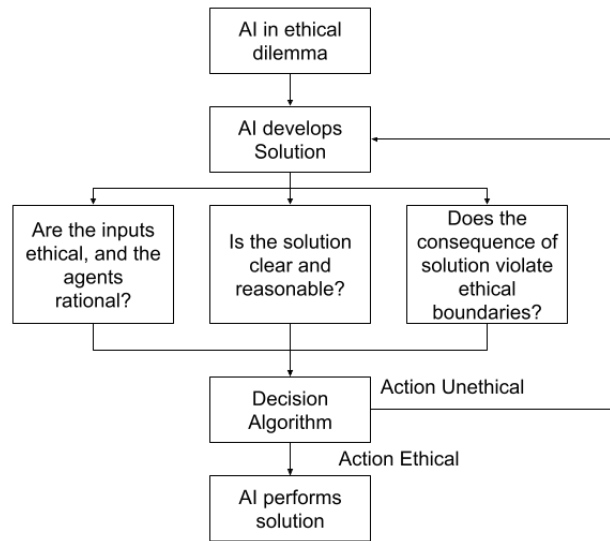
AI in ethical dilemma

AI develops Solution

Are the inputs ethical, and the agents rational?

Is the solution clear and reasonable?

Does the consequence of solution violate ethical boundaries?

Decision Algorithm

Action Unethical

Action Ethical

AI performs solution